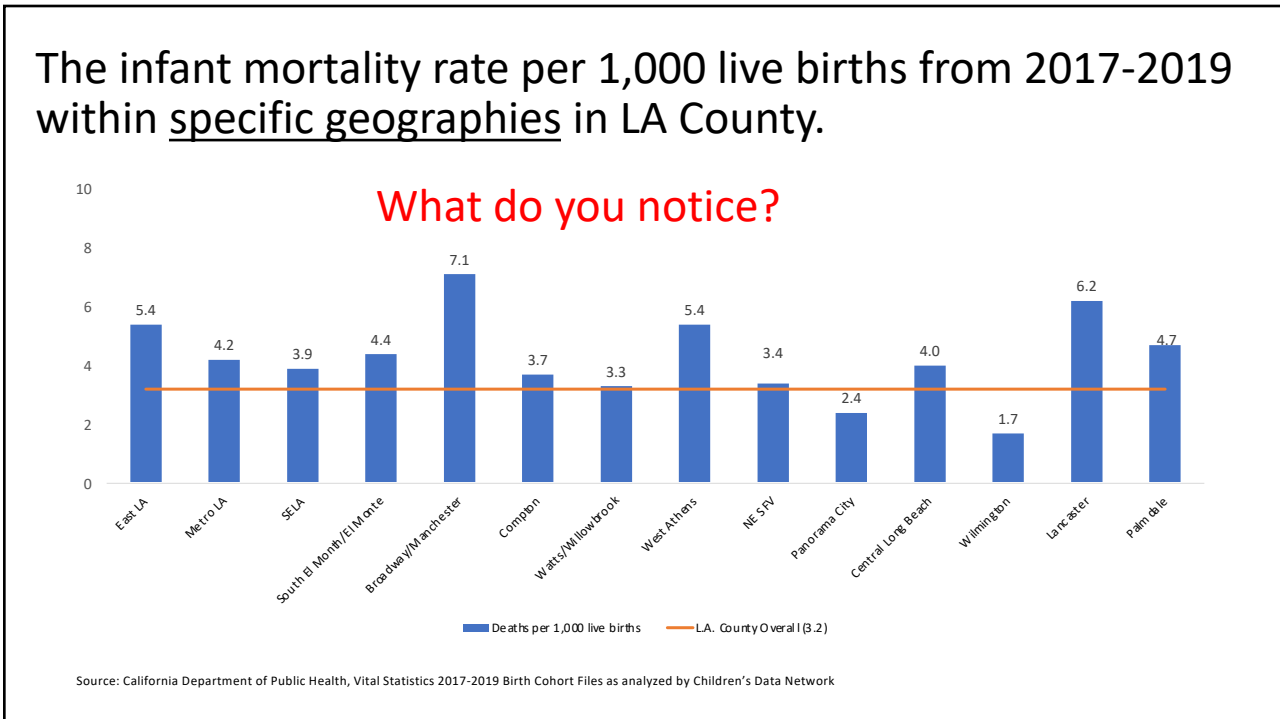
The infant mortality rate per 1,000 live births from 2017-2019 within specific geographies in LA County.

What do you notice?

10
8
6
4
2
0

5.4
4.2
3.9
4.4
7.1
3.7
3.3
5.4
3.4
2.4
4.0
1.7
6.2
4.7

East LA
Metro LA
SELA
South El Month/El Monte
Broadway/Manchester
Compton
Watts/Willowbrook
West Athens
NE SFV
Panorama City
Central Long Beach
Wilmington
Lancaster
Palmdale

Deaths per 1,000 live births
L.A. County Overall (3.2)

Source: California Department of Public Health, Vital Statistics 2017-2019 Birth Cohort Files as analyzed by Children's Data Network